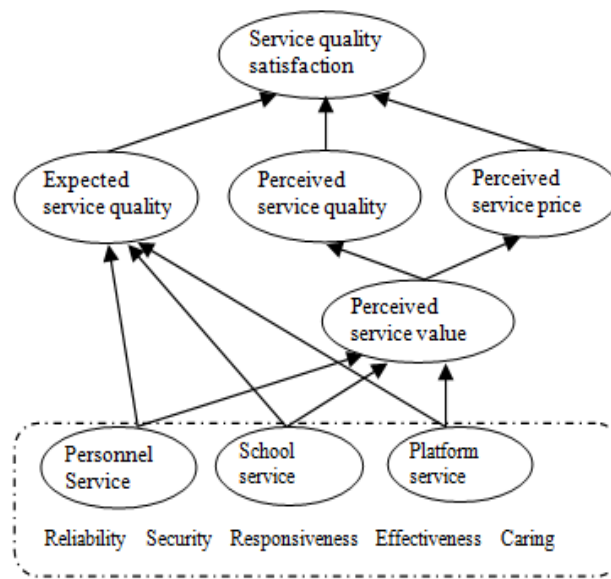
Service quality satisfaction

Expected service quality

Perceived service quality

Perceived service price

Perceived service value

Personnel Service

School service

Platform service

Reliability Security Responsiveness Effectiveness Caring